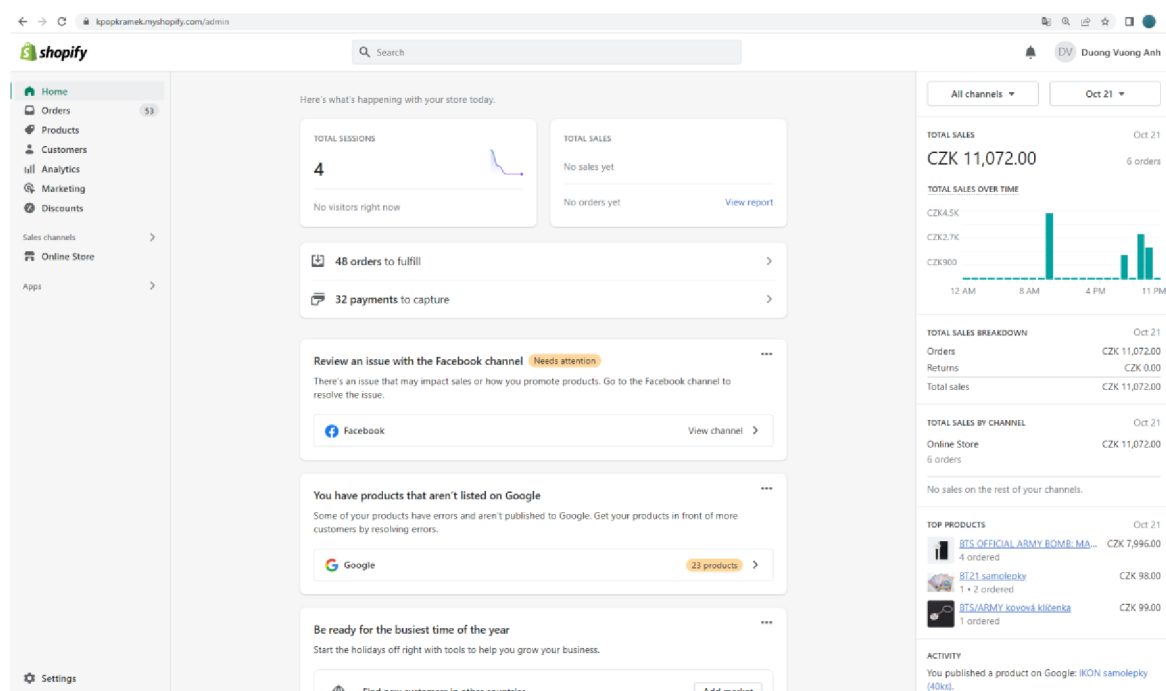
kpopkramek.myshopify.com/admin

shopify

Search

DV Duong Vuong Anh

Home
Orders 53
Products
Customers
Analytics
Marketing
Discounts

Sales channels
Online Store

Apps

Settings

Here's what's happening with your store today.

TOTAL SESSIONS
4
No visitors right now

TOTAL SALES
No sales yet
No orders yet
View report

48 orders to fulfill

32 payments to capture

Review an issue with the Facebook channel Needs attention
There's an issue that may impact sales or how you promote products. Go to the Facebook channel to resolve the issue.

Facebook
View channel

You have products that aren't listed on Google
Some of your products have errors and aren't published to Google. Get your products in front of more customers by resolving errors.

Google
23 products

Be ready for the busiest time of the year
Start the holidays off right with tools to help you grow your business.

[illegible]
Add market

All channels
Oct 21

TOTAL SALES
Oct 21
CZK 11,072.00
6 orders

TOTAL SALES OVER TIME
CZK4.5K
CZK2.7K
CZK900
12 AM
8 AM
4 PM
11 PM

TOTAL SALES BREAKDOWN
Oct 21
| Orders | CZK 11,072.00 |
|---|---|
| Returns | CZK 0.00 |
| Total sales | CZK 11,072.00 |

TOTAL SALES BY CHANNEL
Oct 21
Online Store
CZK 11,072.00
6 orders

No sales on the rest of your channels.

TOP PRODUCTS
Oct 21
BTS OFFICIAL ARMY BOMB: MA... CZK 7,996.00
4 ordered
BT21 samolepky CZK 98.00
1 • 2 ordered
BTS/ARMY kovová klíčenka CZK 99.00
1 ordered

ACTIVITY
You published a product on Google: IKON samolepky (40ks).